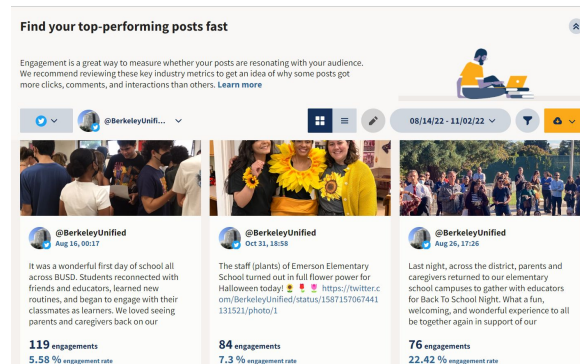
Find your top-performing posts fast

Engagement is a great way to measure whether your posts are resonating with your audience. We recommend reviewing these key industry metrics to get an idea of why some posts got more clicks, comments, and interactions than others. Learn more

@BerkeleyUnifi...

08/14/22 - 11/02/22

@BerkeleyUnified
Aug 16, 00:17

It was a wonderful first day of school all across BUSD. Students reconnected with friends and educators, learned new routines, and began to engage with their classmates as learners. We loved seeing parents and caregivers back on our

119 engagements
5.58 % engagement rate

@BerkeleyUnified
Oct 31, 18:58

The staff (plants) of Emerson Elementary School turned out in full flower power for Halloween today! 🌻🌹🌷 https://twitter.com/BerkeleyUnified/status/1587157067441131521/photo/1

84 engagements
7.3 % engagement rate

@BerkeleyUnified
Aug 26, 17:26

Last night, across the district, parents and caregivers returned to our elementary school campuses to gather with educators for Back To School Night. What a fun, welcoming, and wonderful experience to all be together again in support of our

76 engagements
22.42 % engagement rate